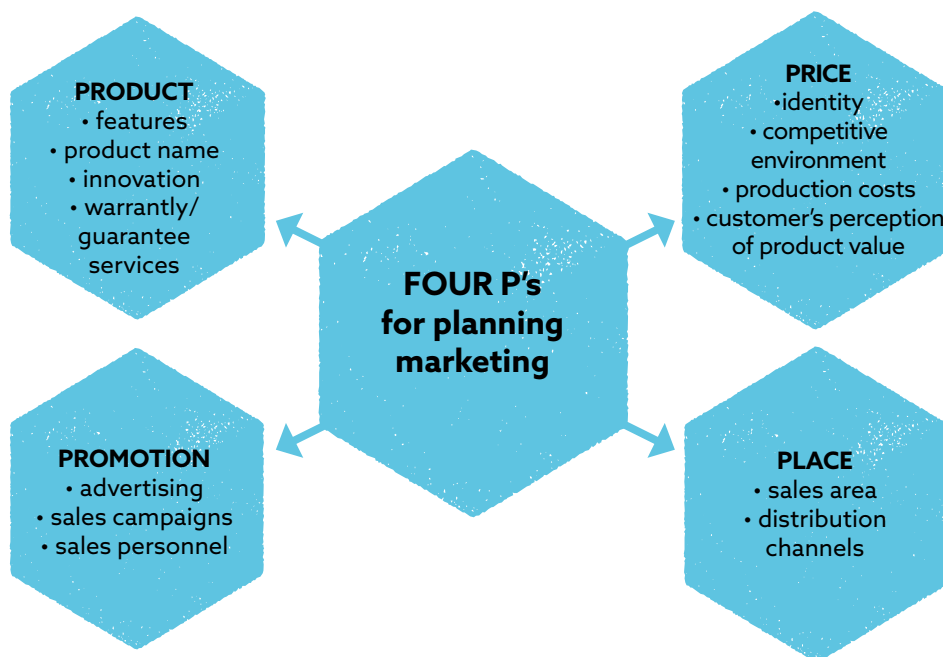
PRODUCT
• features
• product name
• innovation
• warrantly/ guarantee services

PRICE
•identity
• competitive environment
• production costs
• customer's perception of product value

FOUR P's for planning marketing

PROMOTION
• advertising
• sales campaigns
• sales personnel

PLACE
• sales area
• distribution channels